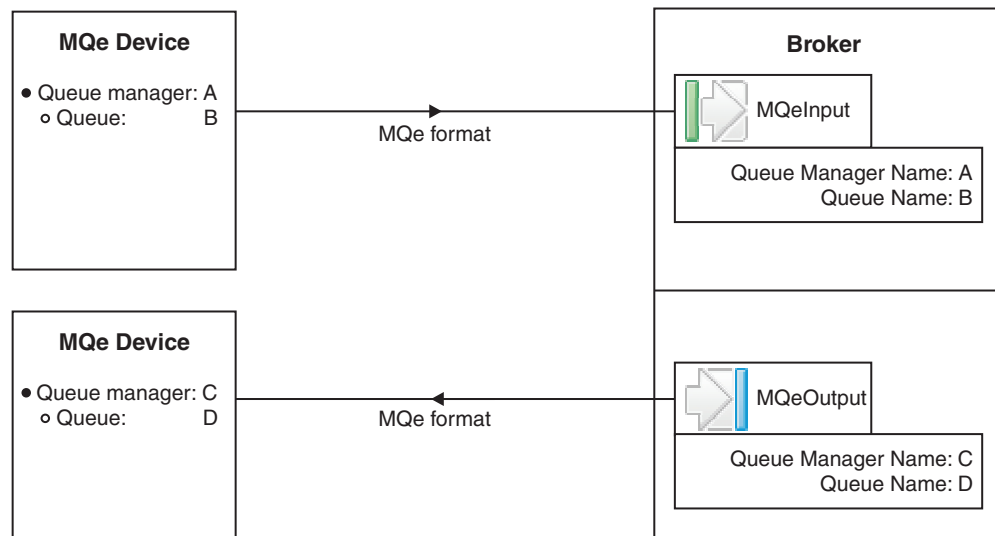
MQe Device

• Queue manager: A
◦ Queue: B

MQe format

Broker

MQeInput

Queue Manager Name: A
Queue Name: B

MQe Device

• Queue manager: C
◦ Queue: D

MQe format

MQeOutput

Queue Manager Name: C
Queue Name: D